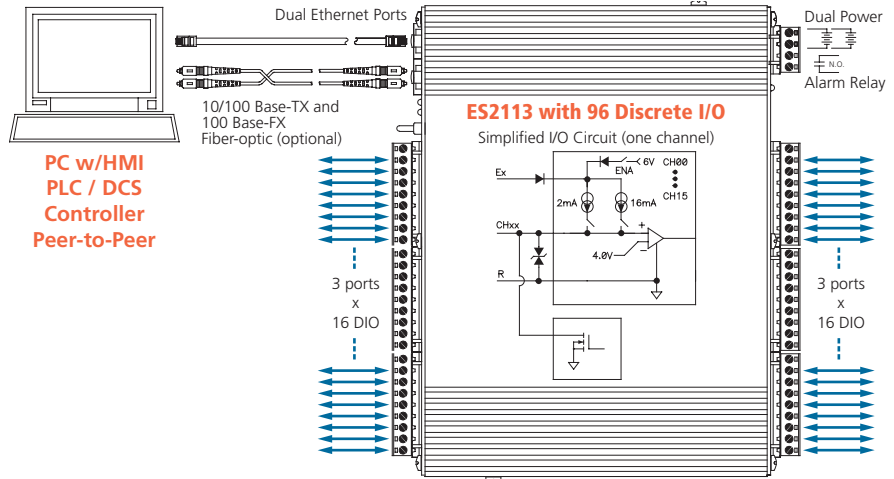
Dual Ethernet Ports

Dual Power

N.O.

Alarm Relay

10/100 Base-TX and 100 Base-FX Fiber-optic (optional)

ES2113 with 96 Discrete I/O

Simplified I/O Circuit (one channel)

PC w/HMI
PLC / DCS
Controller
Peer-to-Peer

Ex

6V

ENA

CH00

CH15

2mA

16mA

CHxx

4.0V

R

3 ports
x
16 DIO

3 ports
x
16 DIO